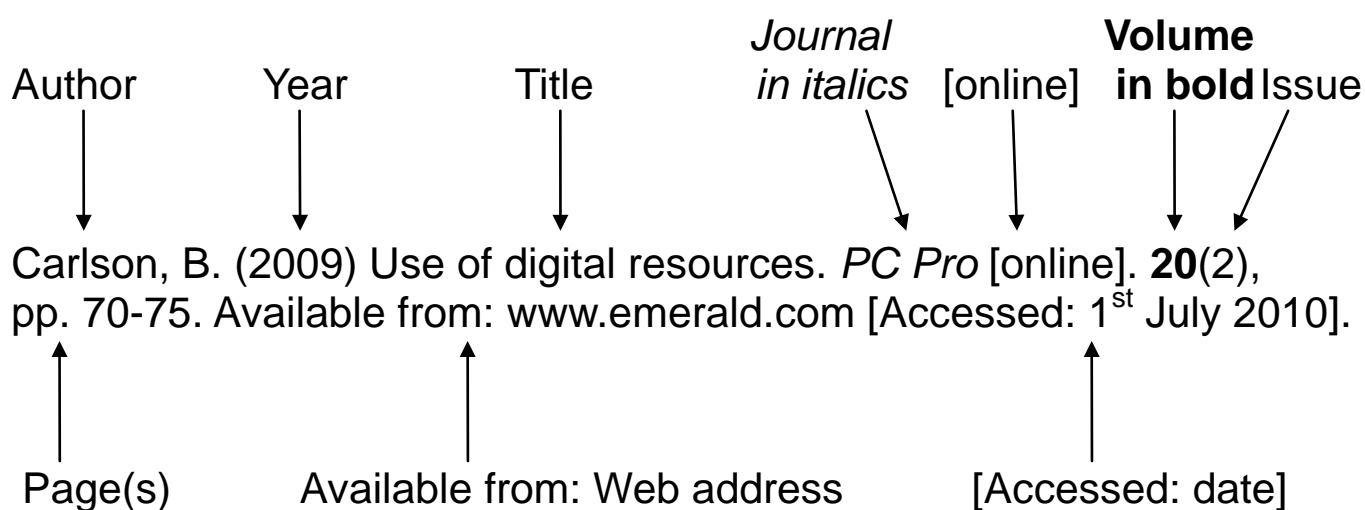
Author Year Title *Journal in italics* [online] **Volume in bold** Issue

Carlson, B. (2009) Use of digital resources. *PC Pro* [online]. **20**(2), pp. 70-75. Available from: www.emerald.com [Accessed: 1$^{st}$ July 2010].

Page(s) Available from: Web address [Accessed: date]